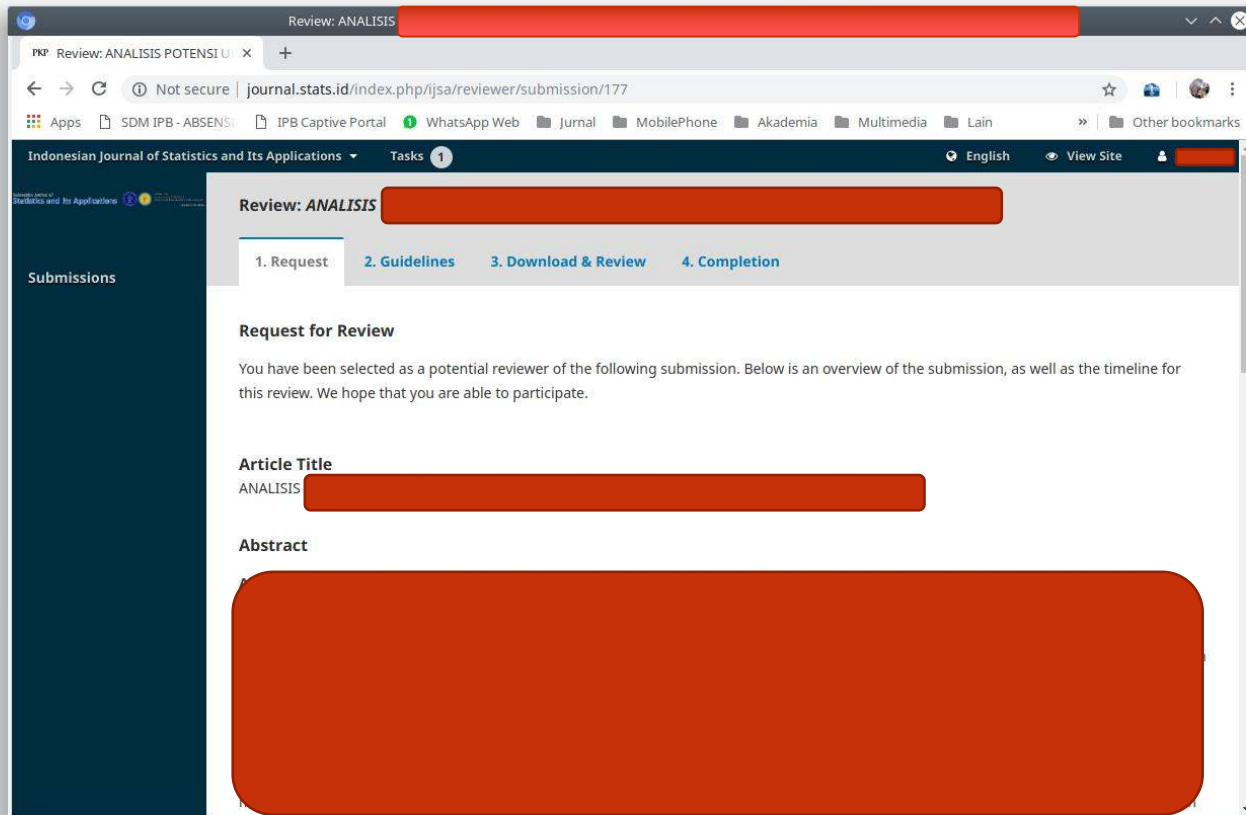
Review: ANALISIS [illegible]

PKP Review: ANALISIS POTENSI U ×

Not secure | journal.stats.id/index.php/ijsa/reviewer/submission/177

Apps | SDM IPB - ABSENS | IPB Captive Portal | WhatsApp Web | Jurnal | MobilePhone | Akademia | Multimedia | Lain | » | Other bookmarks

Indonesian Journal of Statistics and Its Applications | Tasks 1 | English | View Site | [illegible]

Statistics and Its Applications

Submissions

Review: ANALISIS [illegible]

1. Request | 2. Guidelines | 3. Download & Review | 4. Completion

Request for Review

You have been selected as a potential reviewer of the following submission. Below is an overview of the submission, as well as the timeline for this review. We hope that you are able to participate.

Article Title

ANALISIS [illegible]

Abstract

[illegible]